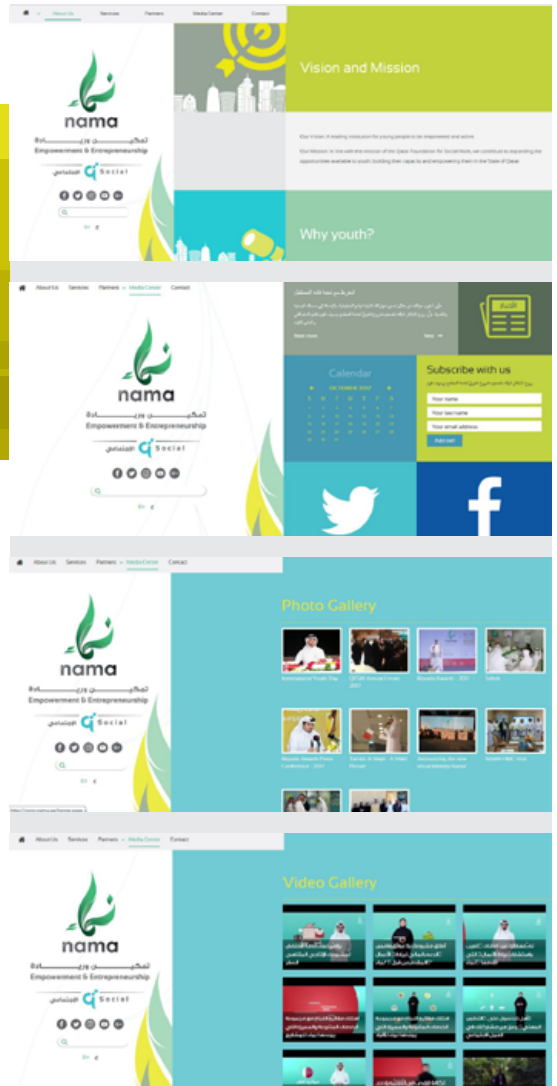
About Us Services Partners Media Center Contact

nama
تمكين وريادة
Empowerment & Entrepreneurship
الاجتماعي Social

Vision and Mission

Our Vision: A leading institution for young people to be empowered and active.

Our Mission: In line with the mission of the Qatar Foundation for Social Work, we continue to expanding the opportunities available to youth, building their capacity and empowering them in the State of Qatar.

Why youth?

About Us Services Partners Media Center Contact

nama
تمكين وريادة
Empowerment & Entrepreneurship
الاجتماعي Social

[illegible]

Read more

Calendar
OCTOBER 2017

Subscribe with us
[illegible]
Your name
Your last name
Your email address
Add me!

About Us Services Partners Media Center Contact

nama
تمكين وريادة
Empowerment & Entrepreneurship
الاجتماعي Social

Photo Gallery

International Youth Day
QFSW Annual Career 2017
Rowad Awards - 2017
Sahab
Rowada Awards Press Conference - 2017
Sanad Al Majd - A Great Person
Announcing the new volunteering Portal
SAMPE HMC Visit

About Us Services Partners Media Center Contact

nama
تمكين وريادة
Empowerment & Entrepreneurship
الاجتماعي Social

Video Gallery

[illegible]